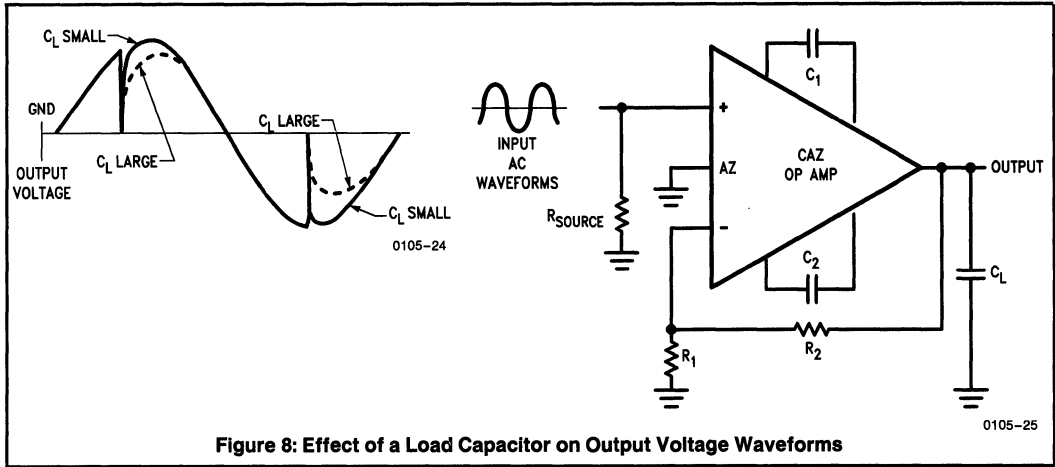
$C_L$ SMALL

GND

OUTPUT VOLTAGE

$C_L$ LARGE

$C_L$ LARGE

$C_L$ SMALL

0105–24

INPUT AC WAVEFORMS

$R_{SOURCE}$

+

AZ

–

$C_1$

CAZ OP AMP

$C_2$

OUTPUT

$C_L$

$R_1$

$R_2$

0105–25

Figure 8: Effect of a Load Capacitor on Output Voltage Waveforms